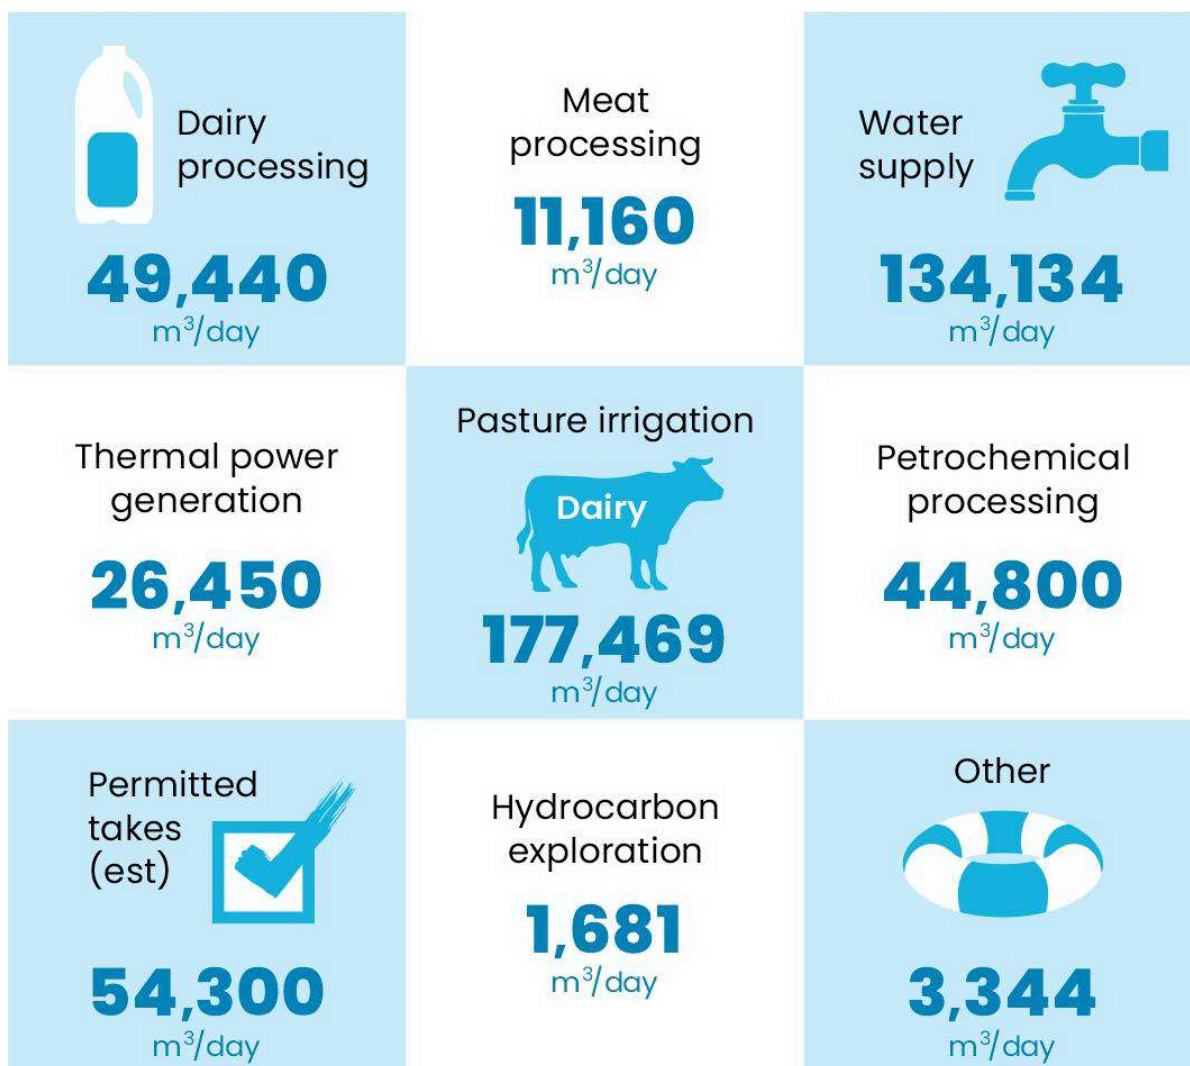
Dairy processing

49,440

$m^3$/day

Meat processing

11,160

$m^3$/day

Water supply

134,134

$m^3$/day

Thermal power generation

26,450

$m^3$/day

Pasture irrigation

Dairy

177,469

$m^3$/day

Petrochemical processing

44,800

$m^3$/day

Permitted takes (est)

54,300

$m^3$/day

Hydrocarbon exploration

1,681

$m^3$/day

Other

3,344

$m^3$/day